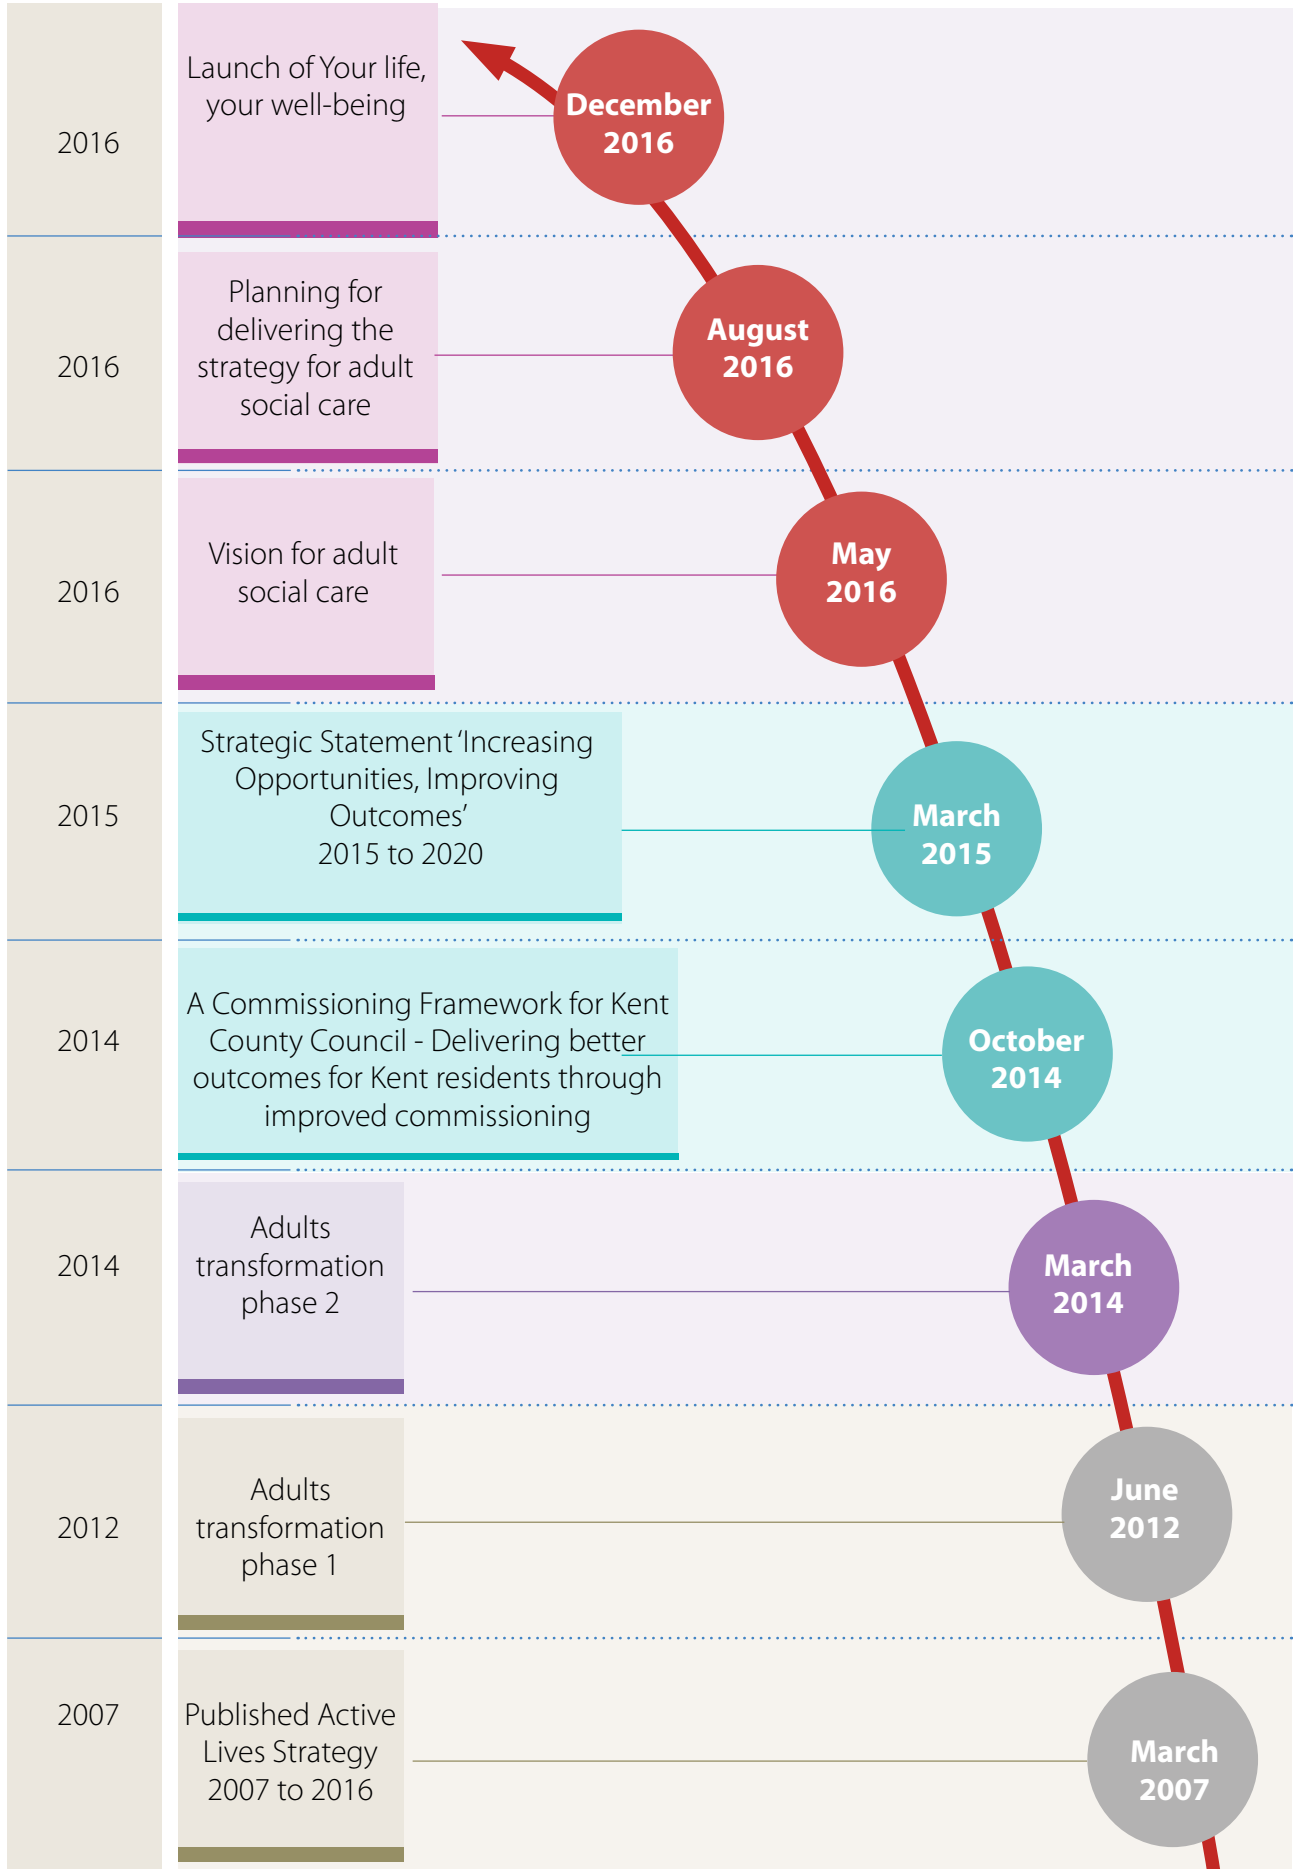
2016

Launch of Your life, your well-being

December 2016

2016

Planning for delivering the strategy for adult social care

August 2016

2016

Vision for adult social care

May 2016

2015

Strategic Statement 'Increasing Opportunities, Improving Outcomes' 2015 to 2020

March 2015

2014

A Commissioning Framework for Kent County Council - Delivering better outcomes for Kent residents through improved commissioning

October 2014

2014

Adults transformation phase 2

March 2014

2012

Adults transformation phase 1

June 2012

2007

Published Active Lives Strategy 2007 to 2016

March 2007